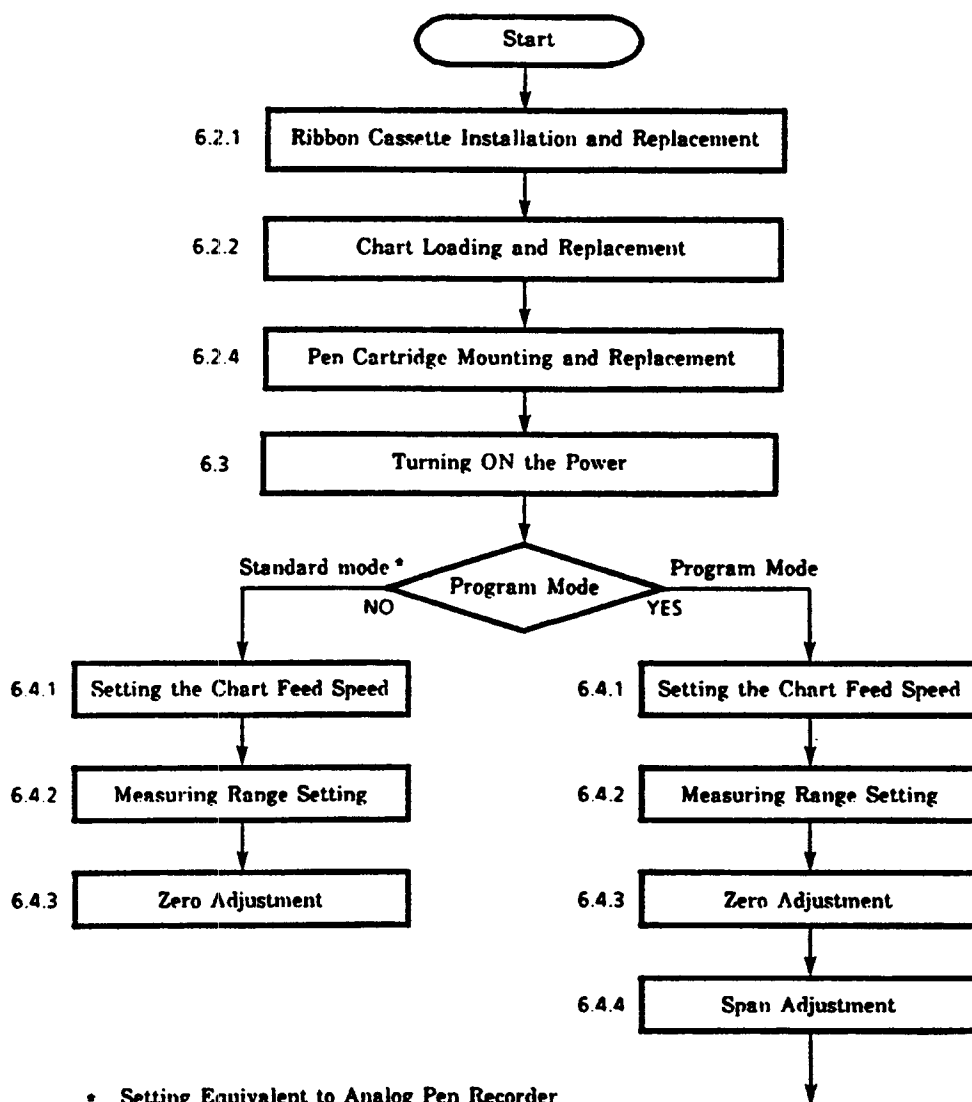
Start

6.2.1 Ribbon Cassette Installation and Replacement

6.2.2 Chart Loading and Replacement

6.2.4 Pen Cartridge Mounting and Replacement

6.3 Turning ON the Power

Standard mode * NO Program Mode YES Program Mode

6.4.1 Setting the Chart Feed Speed

6.4.2 Measuring Range Setting

6.4.3 Zero Adjustment

6.4.1 Setting the Chart Feed Speed

6.4.2 Measuring Range Setting

6.4.3 Zero Adjustment

6.4.4 Span Adjustment

* Setting Equivalent to Analog Pen Recorder